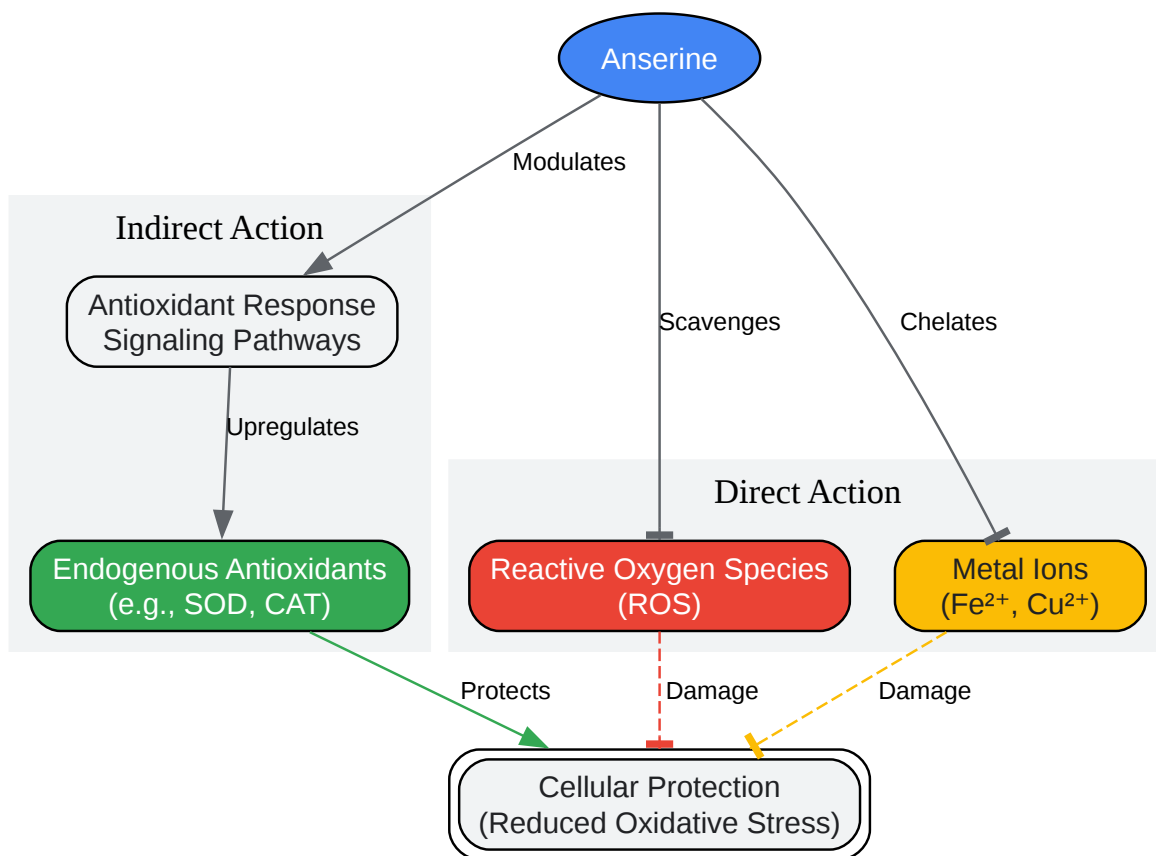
Anserine

Modulates

Scavenges

Chelates

Indirect Action

Antioxidant Response Signaling Pathways

Upregulates

Endogenous Antioxidants (e.g., SOD, CAT)

Direct Action

Reactive Oxygen Species (ROS)

Metal Ions ($Fe^{2+}$, $Cu^{2+}$)

Protects

Damage

Damage

Cellular Protection (Reduced Oxidative Stress)